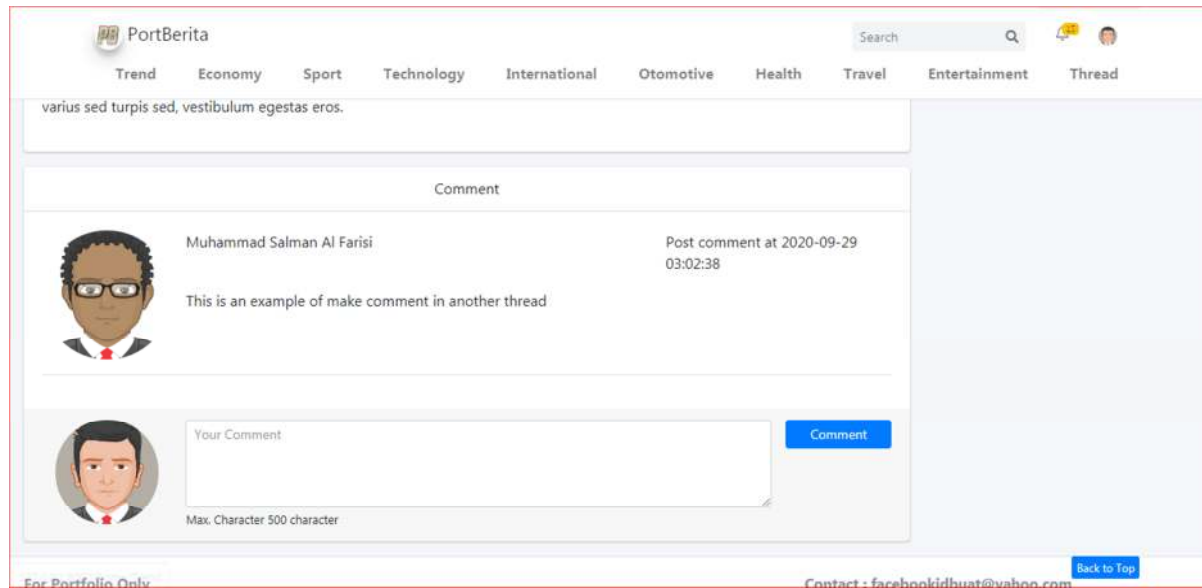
PB PortBerita

Search

Trend Economy Sport Technology International Otomotive Health Travel Entertainment Thread

varius sed turpis sed, vestibulum egestas eros.

Comment

Muhammad Salman Al Farisi

Post comment at 2020-09-29 03:02:38

This is an example of make comment in another thread

Your Comment

Comment

Max. Character 500 character

For Portfolio Only

Contact : facebookidbuat@yahoo.com

Back to Top